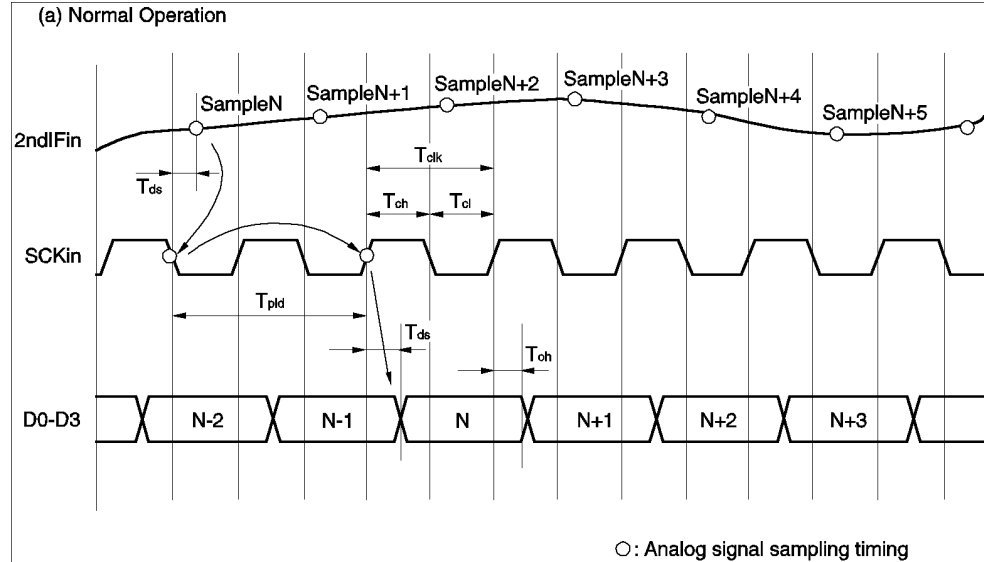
(a) Normal Operation

SampleN

SampleN+1

SampleN+2

SampleN+3

SampleN+4

SampleN+5

2ndIFin

$T_{clk}$

$T_{ds}$

$T_{ch}$

$T_{cl}$

SCKin

$T_{pld}$

$T_{ds}$

$T_{oh}$

D0-D3

N-2

N-1

N

N+1

N+2

N+3

○: Analog signal sampling timing